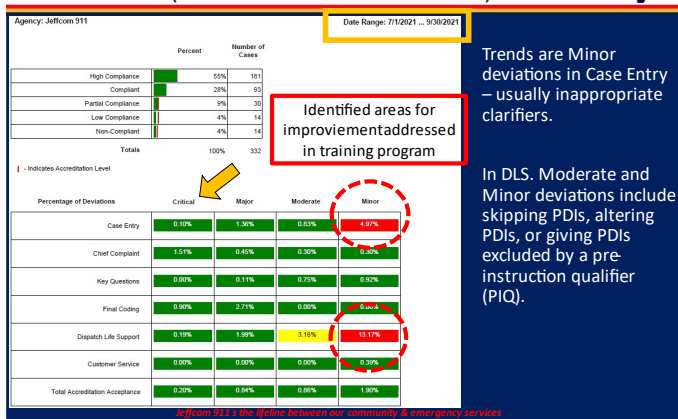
Agency: Jeffcom 911

Date Range: 7/1/2021 ... 9/30/2021

|  |  | Percent | Number of Cases |
|---|---|---|---|
| High Compliance |  | 55% | 181 |
| Compliant |  | 28% | 93 |
| Partial Compliance |  | 9% | 30 |
| Low Compliance |  | 4% | 14 |
| Non-Compliant |  | 4% | 14 |
| Totals |  | 100% | 332 |

| - Indicates Accreditation Level

Identified areas for improviementaddressed in training program

| Percentage of Deviations | Critical | Major | Moderate | Minor |
|---|---|---|---|---|
| Case Entry | 0.10% | 1.36% | 0.63% | 4.97% |
| Chief Complaint | 1.51% | 0.45% | 0.30% | 0.30% |
| Key Questions | 0.00% | 0.11% | 0.75% | 0.92% |
| Final Coding | 0.90% | 2.71% | 0.00% | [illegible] |
| Dispatch Life Support | 0.19% | 1.99% | 3.16% | 13.17% |
| Customer Service | 0.00% | 0.00% | 0.00% | 0.39% |
| Total Accreditation Acceptance | 0.20% | 0.84% | 0.86% | 1.90% |

Trends are Minor deviations in Case Entry – usually inappropriate clarifiers.

In DLS. Moderate and Minor deviations include skipping PDIs, altering PDIs, or giving PDIs excluded by a preinstruction qualifier (PIQ).

Jeffcom 911 's the lifeline between our community & emergency services